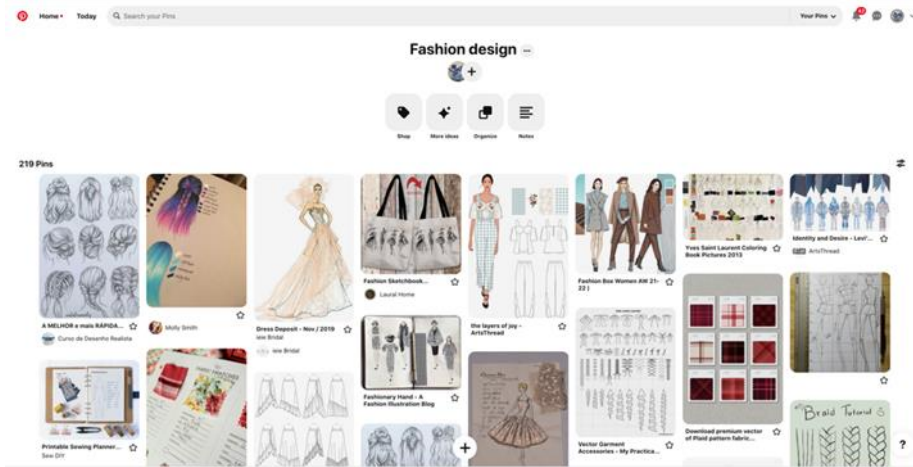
Home • Today Search your Pins Your Pins

Fashion design ...

Shop More ideas Organize Notes

219 Pins

A MELHOR e mais RÁPIDA...
Curso de Desenho Realista

Molly Smith

Dress Deposit - Nov / 2019
iew Bridal

Fashion Sketchbook...
Laural Home

the layers of joy - ArtsThread

Fashion Box Women AW 21-22 |

Yves Saint Laurent Coloring Book Pictures 2013

Identity and Desire - Levi'...
ArtsThread

Printable Sewing Planner...
Sew DIY

iew Bridal

Fashionary Hand - A Fashion Illustration Blog

Vector Garment Accessories - My Practica...

Download premium vector of Plaid pattern fabric...

Braid Tutorial

?